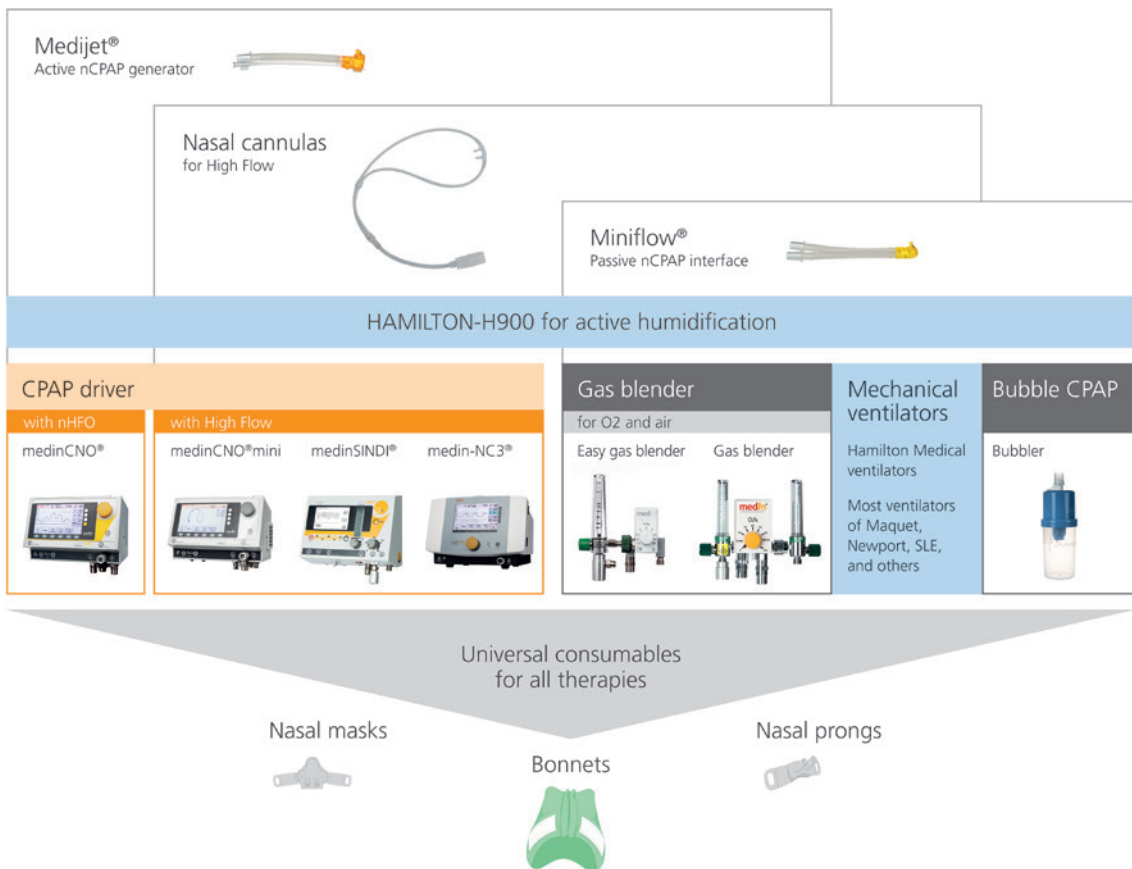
Medijet®
Active nCPAP generator

Nasal cannulas
for High Flow

Miniflow®
Passive nCPAP interface

HAMILTON-H900 for active humidification

CPAP driver

with nHFO

medinCNO®

with High Flow

medinCNO®mini

medinSINDI®

medin-NC3®

Gas blender

for O2 and air

Easy gas blender

Gas blender

Mechanical ventilators

Hamilton Medical ventilators

Most ventilators of Maquet, Newport, SLE, and others

Bubble CPAP

Bubbler

Universal consumables for all therapies

Nasal masks

Bonnets

Nasal prongs